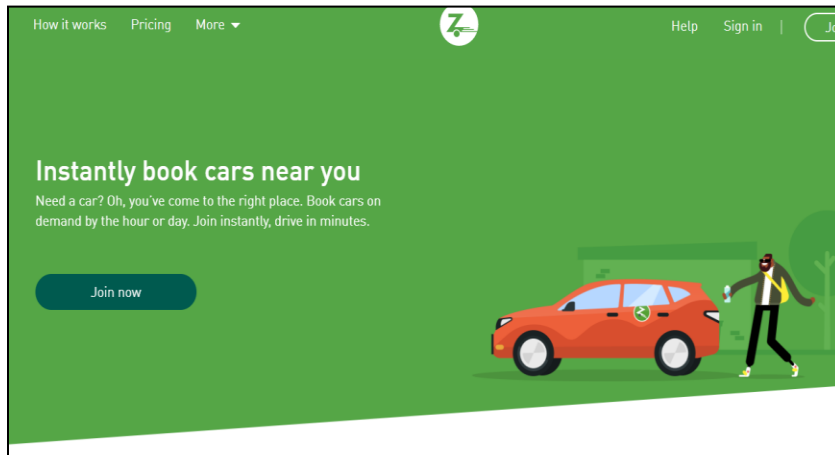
How it works Pricing More

Help Sign in | Jo

Instantly book cars near you

Need a car? Oh, you've come to the right place. Book cars on demand by the hour or day. Join instantly, drive in minutes.

Join now